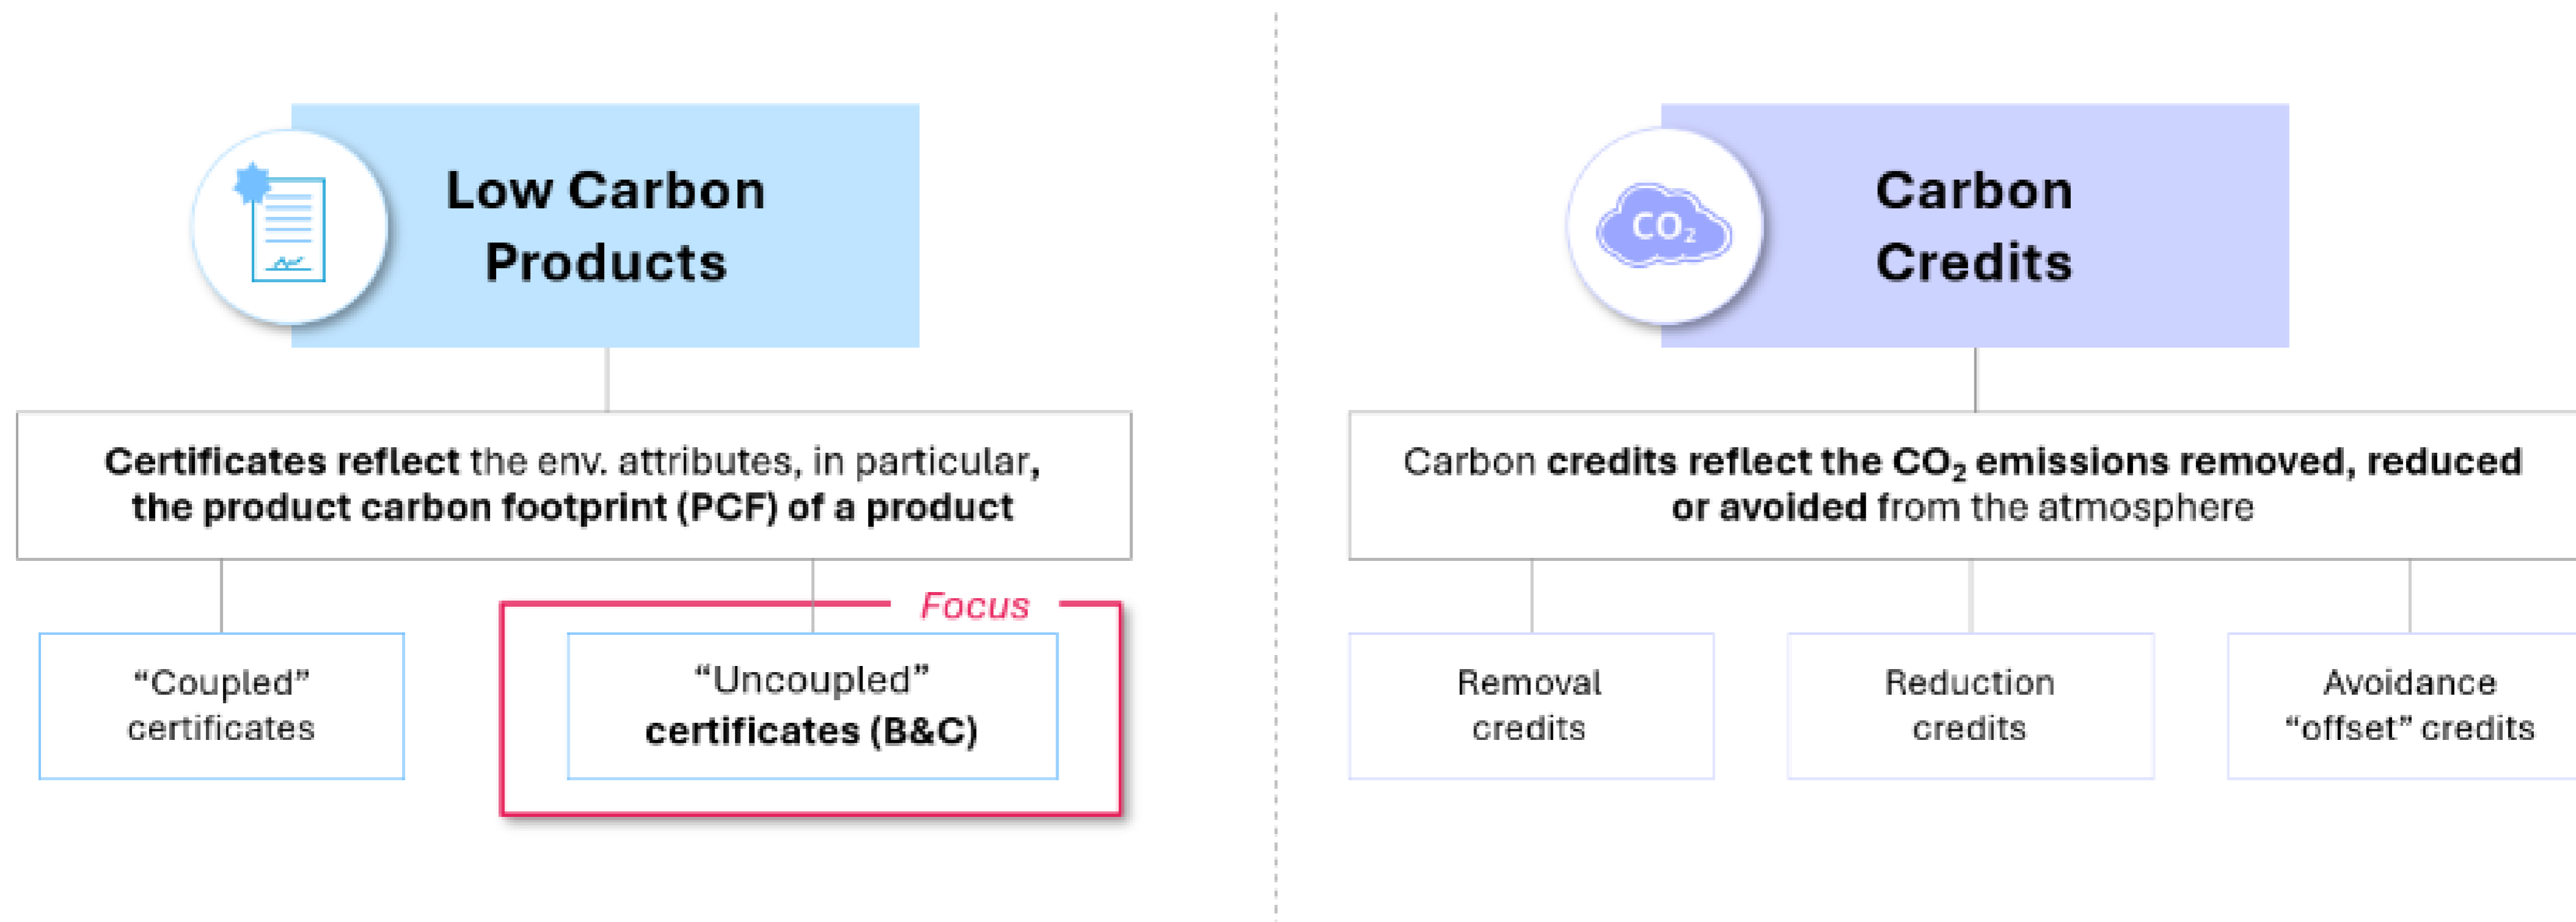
Low Carbon Products

Certificates reflect the env. attributes, in particular, the product carbon footprint (PCF) of a product

"Coupled" certificates

Focus

"Uncoupled" certificates (B&C)

$CO_2$

Carbon Credits

Carbon credits reflect the $CO_2$ emissions removed, reduced or avoided from the atmosphere

Removal credits

Reduction credits

Avoidance "offset" credits